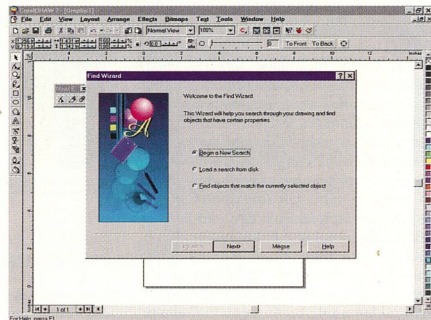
CorelDRAW 7 - [Graphic1]

File Edit View Layout Arrange Effects Bitmaps Text Tools Window Help

Normal View

100%

To Front To Back

inches

Find Wizard

?

Welcome to the Find Wizard.

This Wizard will help you search through your drawing and find objects that have certain properties.

Begin a New Search

Load a search from disk

Find objects that match the currently selected object

< Back

Next>

Cancel

Help

1 of 1

For Help, press F1